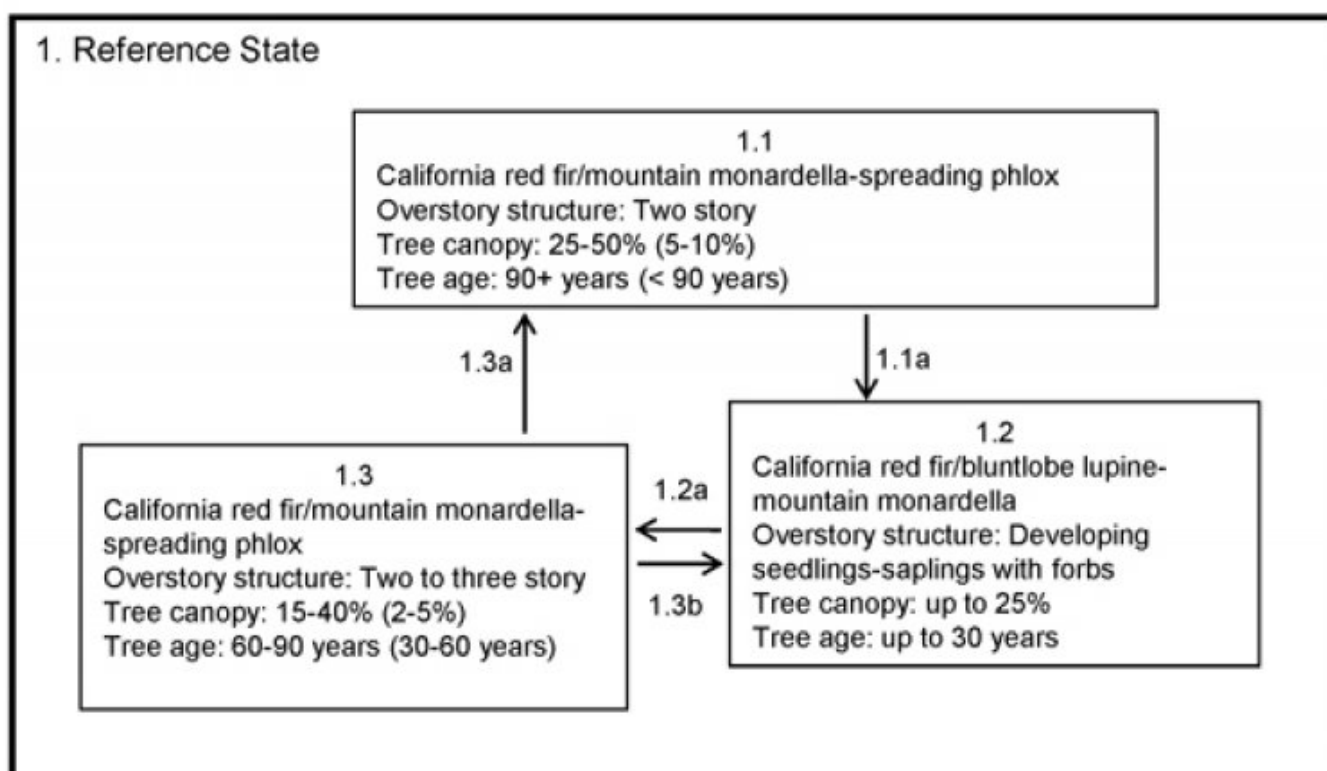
1. Reference State

1.1
California red fir/mountain monardella-spreading phlox
Overstory structure: Two story
Tree canopy: 25-50% (5-10%)
Tree age: 90+ years (< 90 years)

1.3a

1.1a

1.2
California red fir/bluntlobe lupine-mountain monardella
Overstory structure: Developing seedlings-saplings with forbs
Tree canopy: up to 25%
Tree age: up to 30 years

1.2a

1.3b

1.3
California red fir/mountain monardella-spreading phlox
Overstory structure: Two to three story
Tree canopy: 15-40% (2-5%)
Tree age: 60-90 years (30-60 years)